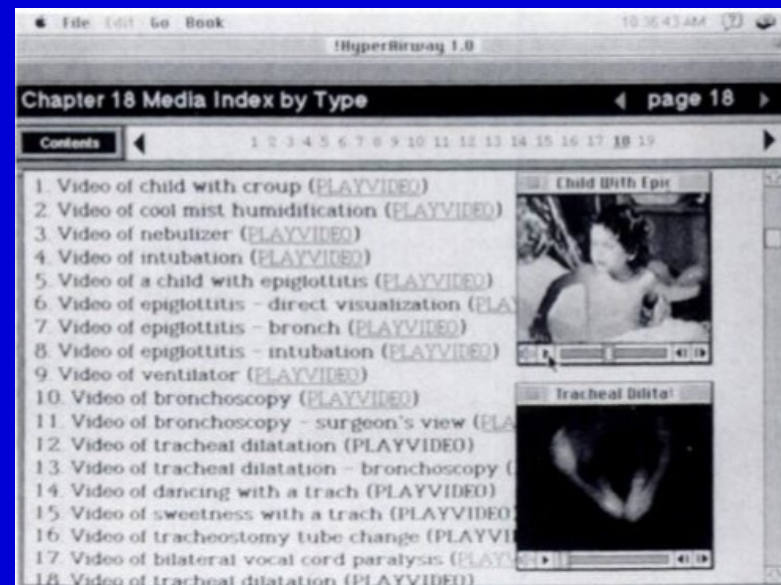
File Edit Go Book 10:36:43 AM

!HyperAirway 1.0

Chapter 18 Media Index by Type

page 18

Contents

1 2 3 4 5 6 7 8 9 10 11 12 13 14 15 16 17 18 19

1. Video of child with croup (PLAYVIDEO)
2. Video of cool mist humidification (PLAYVIDEO)
3. Video of nebulizer (PLAYVIDEO)
4. Video of intubation (PLAYVIDEO)
5. Video of a child with epiglottitis (PLAYVIDEO)
6. Video of epiglottitis - direct visualization (PLA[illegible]
7. Video of epiglottitis - bronch (PLAYVIDEO)
8. Video of epiglottitis - intubation (PLAYVIDEO)
9. Video of ventilator (PLAYVIDEO)
10. Video of bronchoscopy (PLAYVIDEO)
11. Video of bronchoscopy - surgeon's view (PLA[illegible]
12. Video of tracheal dilatation (PLAYVIDEO)
13. Video of tracheal dilatation - bronchoscopy ([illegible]
14. Video of dancing with a trach (PLAYVIDEO)
15. Video of sweetness with a trach (PLAYVIDEO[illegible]
16. Video of tracheostomy tube change (PLAYVI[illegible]
17. Video of bilateral vocal cord paralysis (PLAY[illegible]
18. Video of tracheal dilatation (PLAYVIDEO)

Child With Epi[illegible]

Tracheal Dilata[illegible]